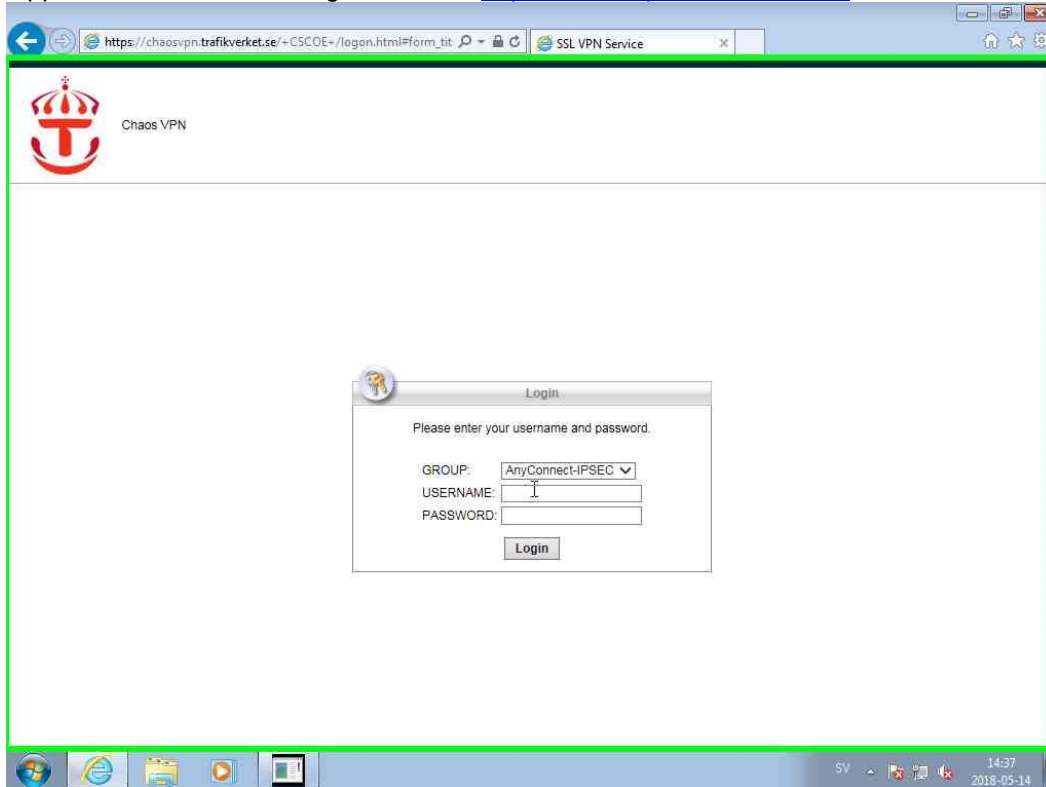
https://chaosvpn.trafikverket.se/+CSCOE+/logon.html#form_tit

SSL VPN Service

Chaos VPN

Login

Please enter your username and password.

GROUP: AnyConnect-IPSEC

USERNAME:

PASSWORD:

Login

SV

14:37
2018-05-14